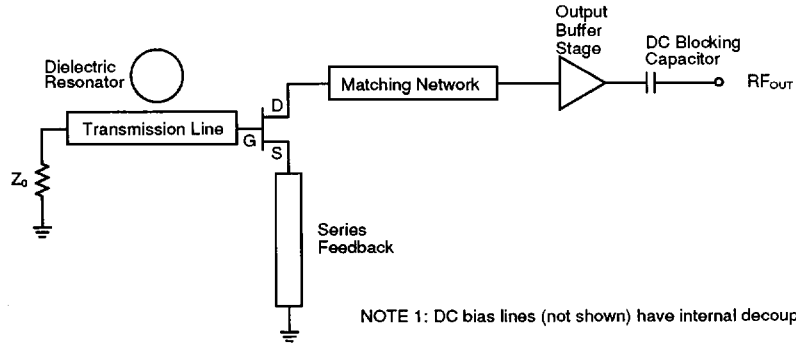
Output Buffer Stage

DC Blocking Capacitor

Dielectric Resonator

Matching Network

$RF_{OUT}$

D

Transmission Line

G

S

$Z_0$

Series Feedback

NOTE 1: DC bias lines (not shown) have internal decoup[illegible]